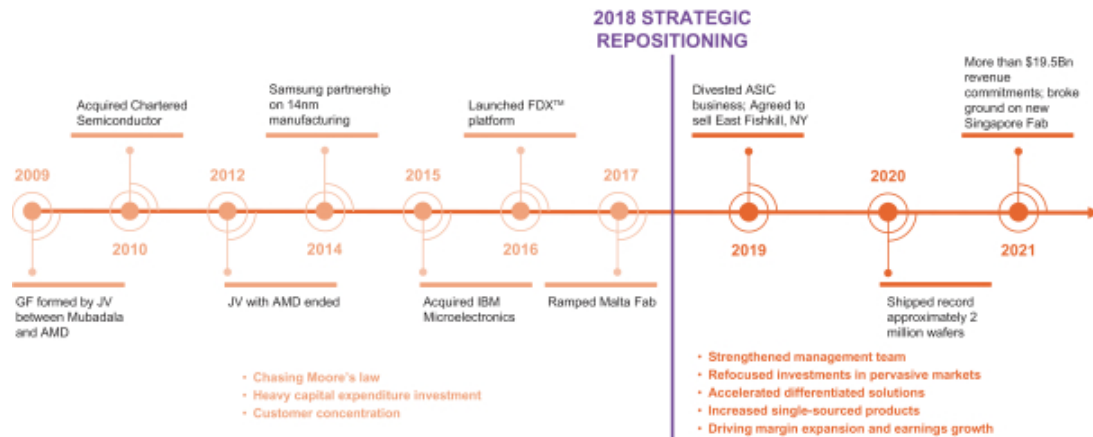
2018 STRATEGIC REPOSITIONING

Acquired Chartered Semiconductor

Samsung partnership on 14nm manufacturing

Launched FDX™ platform

Divested ASIC business; Agreed to sell East Fishkill, NY

More than $19.5Bn revenue commitments; broke ground on new Singapore Fab

2009

2010

2012

2014

2015

2016

2017

2019

2020

2021

GF formed by JV between Mubadala and AMD

JV with AMD ended

Acquired IBM Microelectronics

Ramped Malta Fab

Shipped record approximately 2 million wafers

• Chasing Moore's law
• Heavy capital expenditure investment
• Customer concentration

• Strengthened management team
• Refocused investments in pervasive markets
• Accelerated differentiated solutions
• Increased single-sourced products
• Driving margin expansion and earnings growth